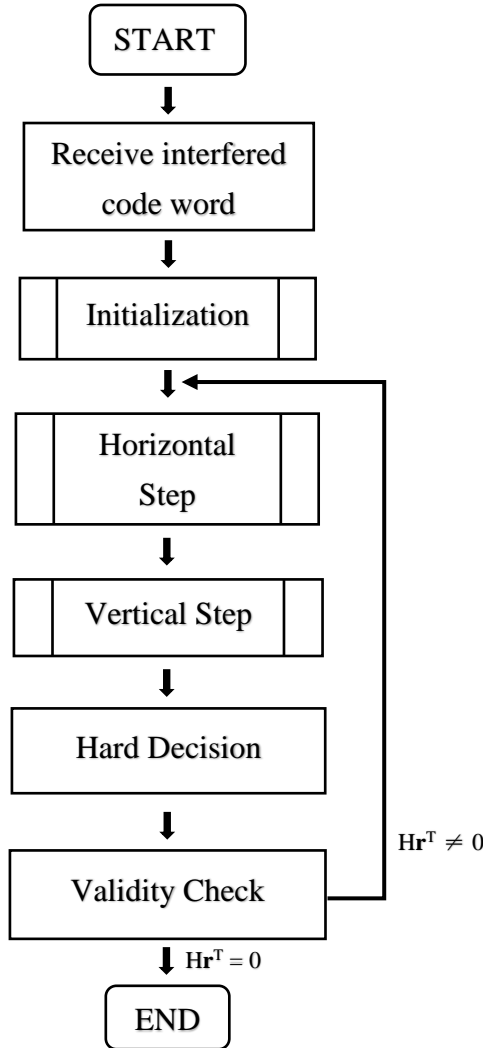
START

Receive interfered code word

Initialization

Horizontal Step

Vertical Step

Hard Decision

$\mathrm{H}\mathbf{r}^{\mathrm{T}} \neq 0$

Validity Check

$\mathrm{H}\mathbf{r}^{\mathrm{T}} = 0$

END